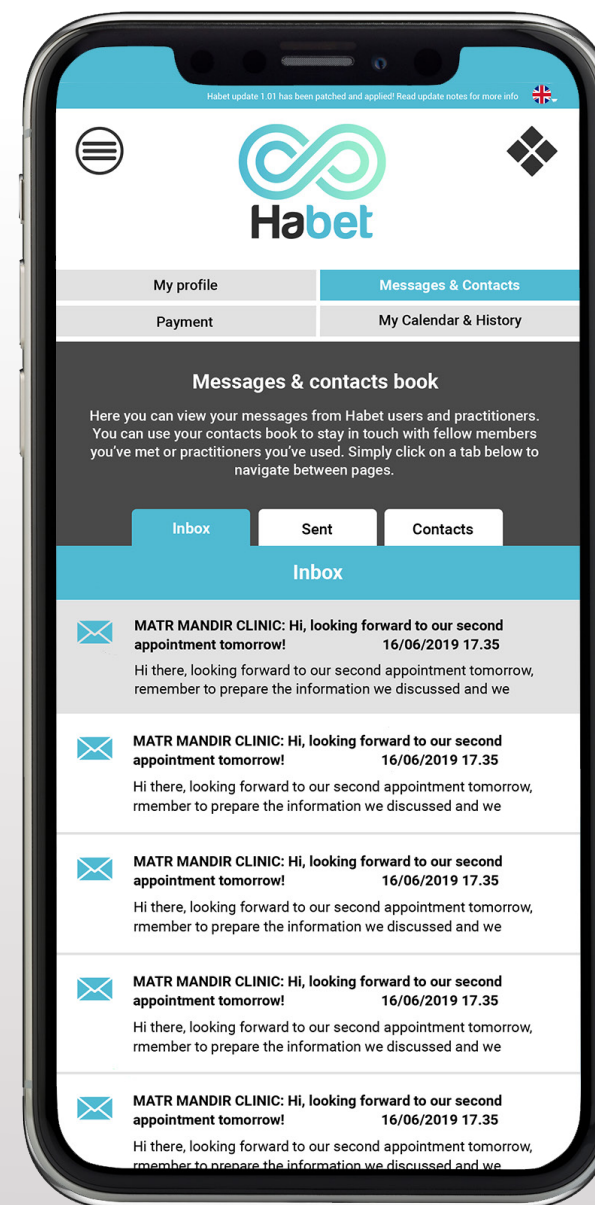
Habet update 1.01 has been patched and applied! Read update notes for more info

Habet

My profile

Messages & Contacts

Payment

My Calendar & History

Messages & contacts book

Here you can view your messages from Habet users and practitioners. You can use your contacts book to stay in touch with fellow members you've met or practitioners you've used. Simply click on a tab below to navigate between pages.

Inbox

Sent

Contacts

Inbox

MATR MANDIR CLINIC: Hi, looking forward to our second appointment tomorrow! 16/06/2019 17.35
Hi there, looking forward to our second appointment tomorrow, remember to prepare the information we discussed and we

MATR MANDIR CLINIC: Hi, looking forward to our second appointment tomorrow! 16/06/2019 17.35
Hi there, looking forward to our second appointment tomorrow, rmember to prepare the information we discussed and we

MATR MANDIR CLINIC: Hi, looking forward to our second appointment tomorrow! 16/06/2019 17.35
Hi there, looking forward to our second appointment tomorrow, rmember to prepare the information we discussed and we

MATR MANDIR CLINIC: Hi, looking forward to our second appointment tomorrow! 16/06/2019 17.35
Hi there, looking forward to our second appointment tomorrow, rmember to prepare the information we discussed and we

MATR MANDIR CLINIC: Hi, looking forward to our second appointment tomorrow! 16/06/2019 17.35
Hi there, looking forward to our second appointment tomorrow, rmember to prepare the information we discussed and we